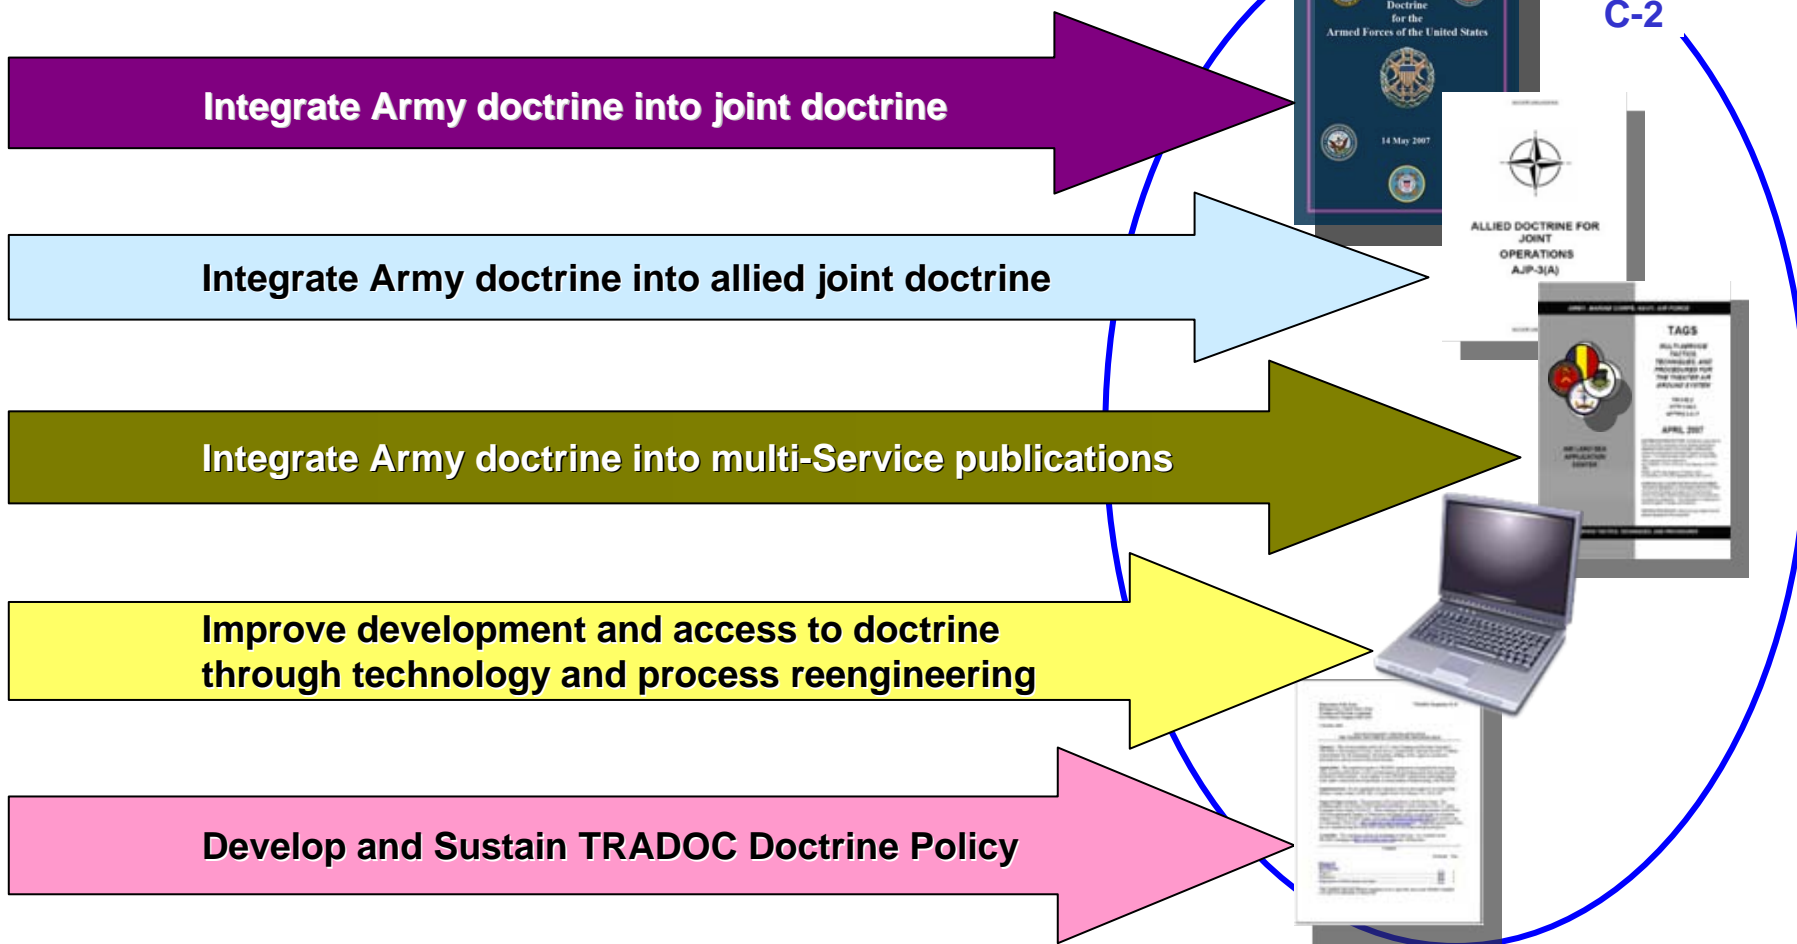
C-2

Integrate Army doctrine into joint doctrine

Doctrine for the Armed Forces of the United States

14 May 2007

Integrate Army doctrine into allied joint doctrine

ALLIED DOCTRINE FOR JOINT OPERATIONS AJP-3(A)

Integrate Army doctrine into multi-Service publications

TAGS

APRIL 2007

Improve development and access to doctrine through technology and process reengineering

Develop and Sustain TRADOC Doctrine Policy